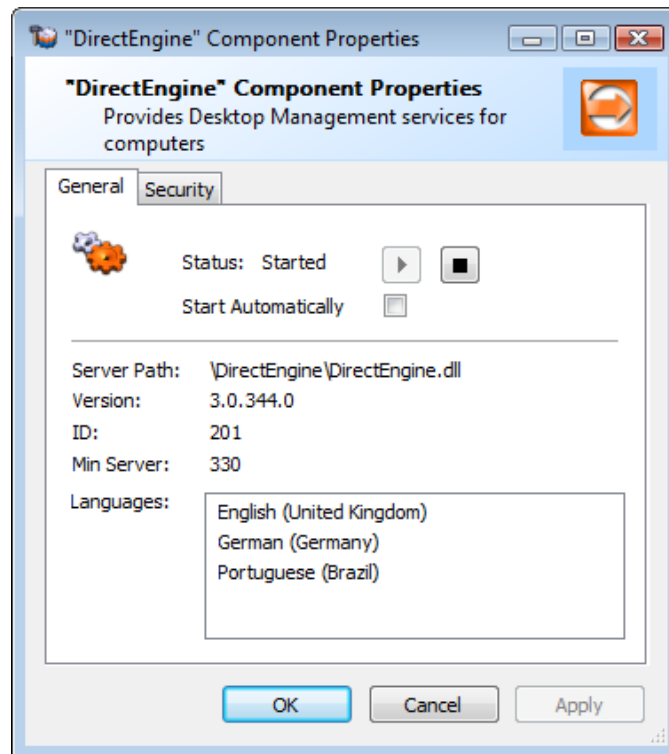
"DirectEngine" Component Properties

"DirectEngine" Component Properties
Provides Desktop Management services for computers

General | Security

Status: Started

Start Automatically

Server Path: \DirectEngine\DirectEngine.dll
Version: 3.0.344.0
ID: 201
Min Server: 330

Languages:
English (United Kingdom)
German (Germany)
Portuguese (Brazil)

OK | Cancel | Apply